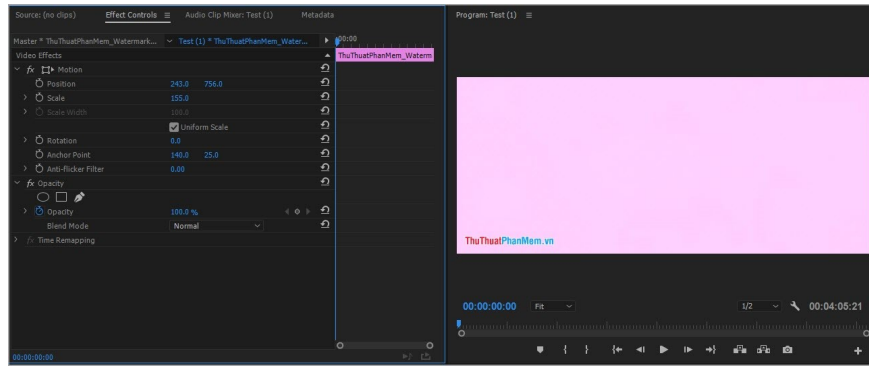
Source: (no clips) Effect Controls ≡ Audio Clip Mixer: Test (1) Metadata

Master * ThuThuatPhanMem_Watermark... Test (1) * ThuThuatPhanMem_Water... 00:00

ThuThuatPhanMem_Waterm

Video Effects

fx Motion

Position 243.0 756.0

Scale 155.0

Scale Width 100.0

Uniform Scale

Rotation 0.0

Anchor Point 140.0 25.0

Anti-flicker Filter 0.00

fx Opacity

Opacity 100.0 %

Blend Mode Normal

fx Time Remapping

00:00:00:00

Program: Test (1) ≡

ThuThuatPhanMem.vn

00:00:00:00 Fit 1/2 00:04:05:21